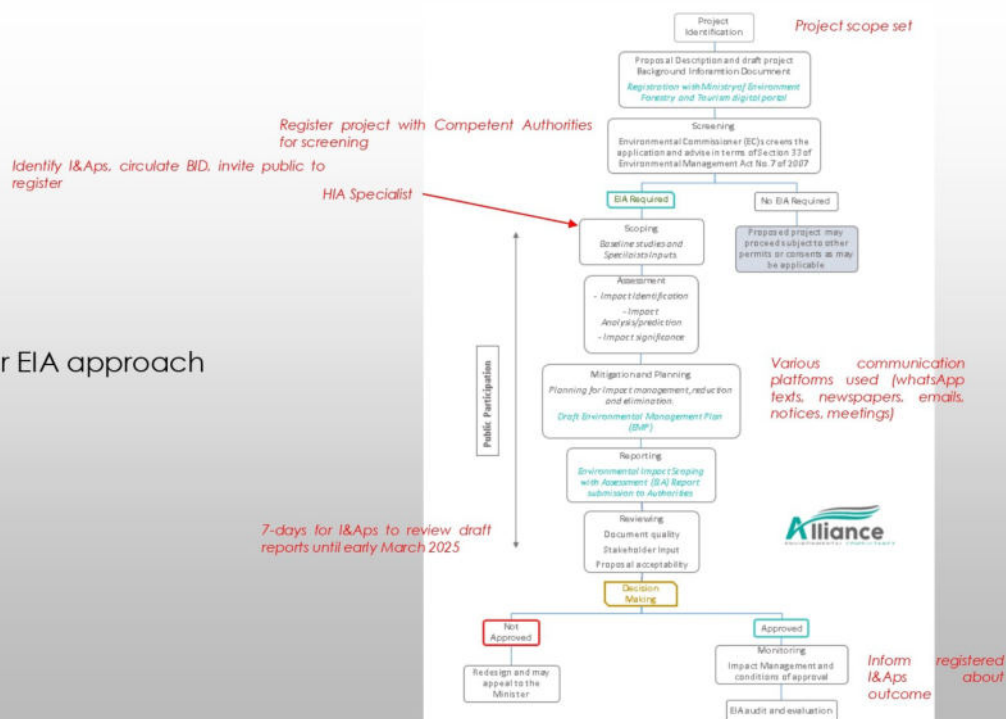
r EIA approach

Project Identification

Project scope set

Proposal Description and draft project Background Information Document

Registration with Ministry of Environment Forestry and Tourism digital portal

Register project with Competent Authorities for screening

Screening

Environmental Commissioner (EC) screens the application and advise in terms of Section 33 of Environmental Management Act No. 7 of 2007

Identify I&Aps, circulate BID, invite public to register

HIA Specialist

EIA Required

No EIA Required

Proposed project may proceed subject to other permits or consents as may be applicable

Scoping

Baseline studies and Specialists inputs

Assessment

- Impact Identification

- Impact Analysis/prediction

- Impact significance

Public Participation

Mitigation and Planning

Planning for impact management, reduction and elimination.

Draft Environmental Management Plan (EMP)

Various communication platforms used (whatsApp texts, newspapers, emails, notices, meetings)

Reporting

Environmental Impact Scoping with Assessment (EIA) Report submission to Authorities

Reviewing

Document quality

Stakeholder input

Proposal acceptability

Alliance

7-days for I&Aps to review draft reports until early March 2025

Decision Making

Not Approved

Approved

Redesign and may appeal to the Minister

Monitoring

Impact Management and conditions of approval

Inform registered I&Aps about outcome

EIA audit and evaluation